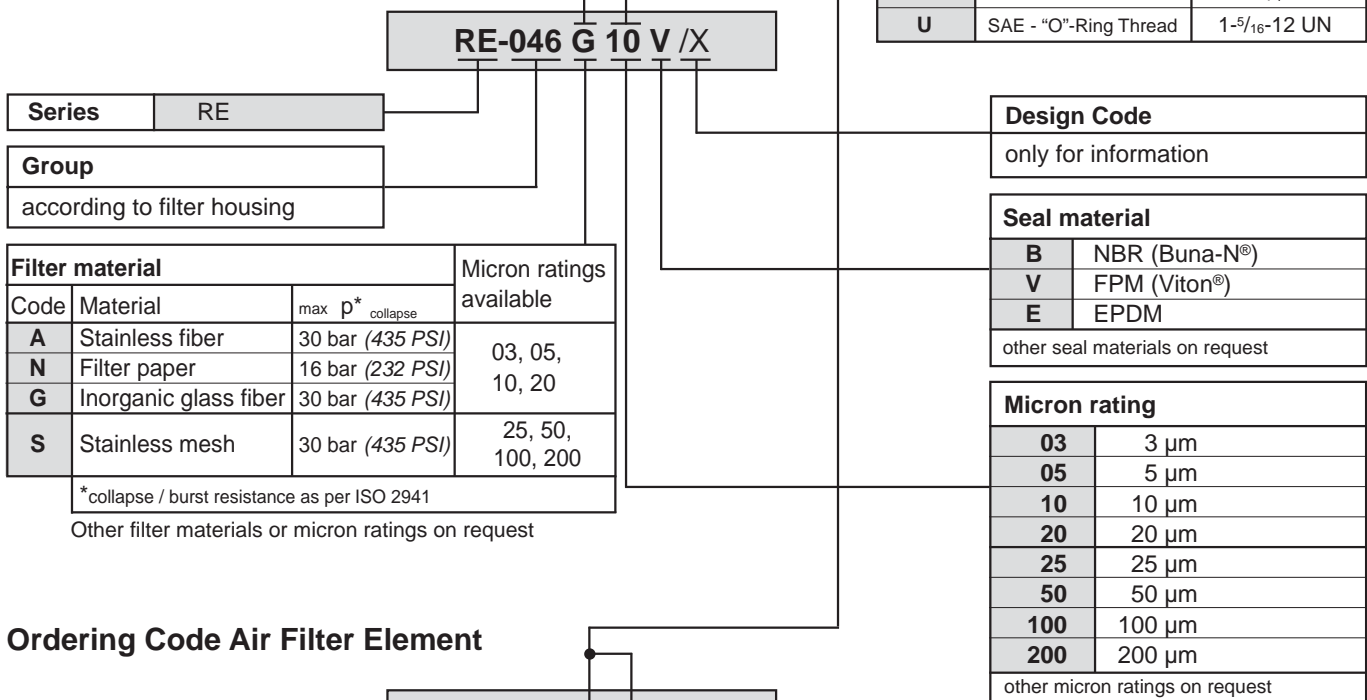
| U | SAE - "O"-Ring Thread | 1-$^{5}/_{16}$-12 UN |
|---|---|---|

RE-046 G 10 V /X

| Series | RE |
|---|---|

Group

according to filter housing

| Filter material | | | Micron ratings available |
|---|---|---|---|
| Code | Material | max $p^*_{collapse}$ | |
| A | Stainless fiber | 30 bar *(435 PSI)* | 03, 05, 10, 20 |
| N | Filter paper | 16 bar *(232 PSI)* | |
| G | Inorganic glass fiber | 30 bar *(435 PSI)* | |
| S | Stainless mesh | 30 bar *(435 PSI)* | 25, 50, 100, 200 |
| | *collapse / burst resistance as per ISO 2941 | | |

Other filter materials or micron ratings on request

Design Code

only for information

| Seal material | |
|---|---|
| B | NBR (Buna-N®) |
| V | FPM (Viton®) |
| E | EPDM |
| other seal materials on request | |

| Micron rating | |
|---|---|
| 03 | 3 µm |
| 05 | 5 µm |
| 10 | 10 µm |
| 20 | 20 µm |
| 25 | 25 µm |
| 50 | 50 µm |
| 100 | 100 µm |
| 200 | 200 µm |
| other micron ratings on request | |

Ordering Code Air Filter Element